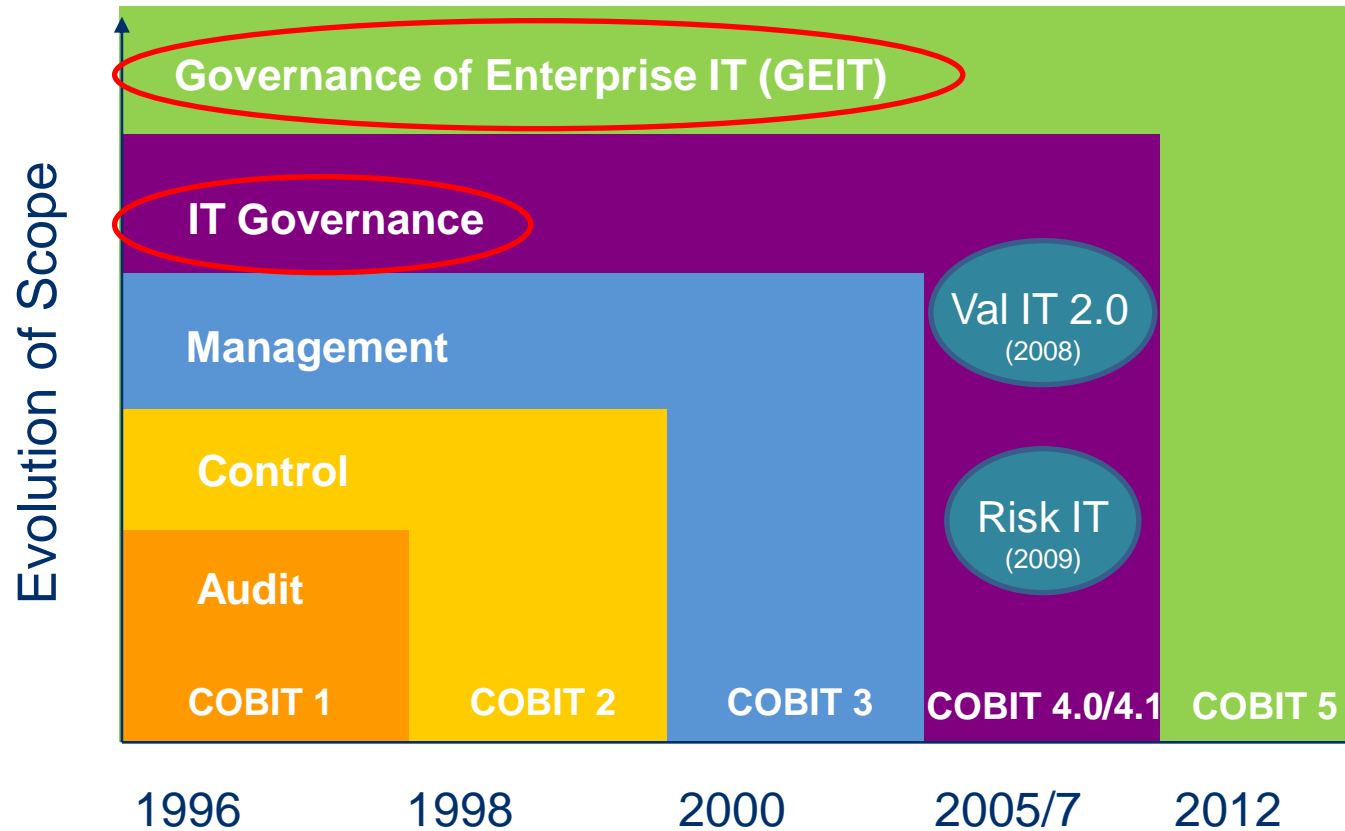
Evolution of Scope

Governance of Enterprise IT (GEIT)

IT Governance

Management

Val IT 2.0
(2008)

Control

Risk IT
(2009)

Audit

COBIT 1

COBIT 2

COBIT 3

COBIT 4.0/4.1

COBIT 5

1996

1998

2000

2005/7

2012